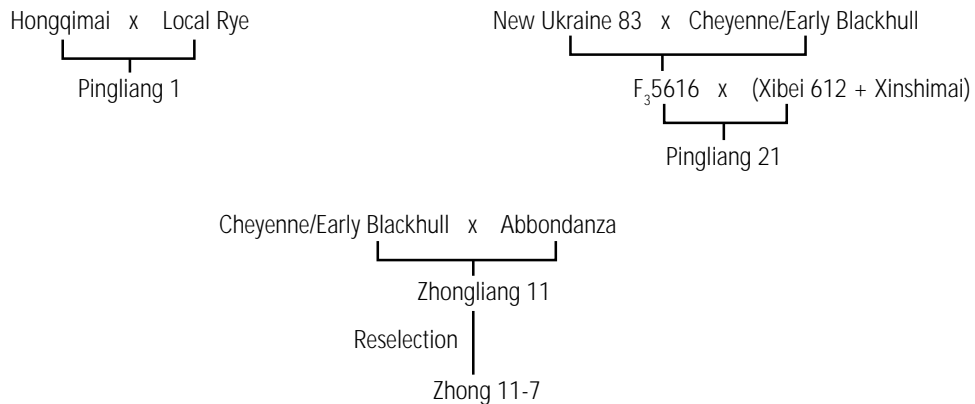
Hongqimai x Local Rye

Pingliang 1

New Ukraine 83 x Cheyenne/Early Blackhull

$F_3$5616 x (Xibei 612 + Xinshimai)

Pingliang 21

Cheyenne/Early Blackhull x Abbondanza

Zhongliang 11

Reselection

Zhong 11-7